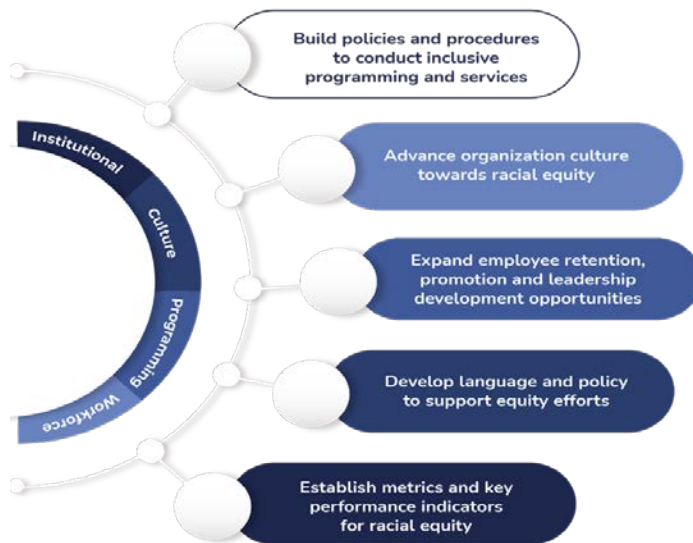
Institutional

Culture

Programming

Workforce

Build policies and procedures to conduct inclusive programming and services

Advance organization culture towards racial equity

Expand employee retention, promotion and leadership development opportunities

Develop language and policy to support equity efforts

Establish metrics and key performance indicators for racial equity